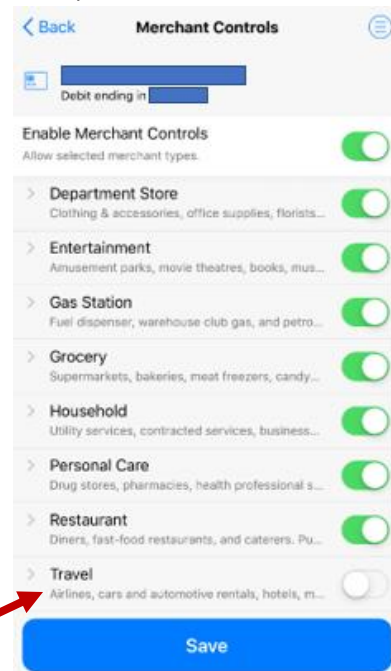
< Back

Merchant Controls

Debit ending in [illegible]

Enable Merchant Controls
Allow selected merchant types.

Department Store
Clothing & accessories, office supplies, florists...

Entertainment
Amusement parks, movie theatres, books, mus...

Gas Station
Fuel dispenser, warehouse club gas, and petro...

Grocery
Supermarkets, bakeries, meat freezers, candy...

Household
Utility services, contracted services, business...

Personal Care
Drug stores, pharmacies, health professional s...

Restaurant
Diners, fast-food restaurants, and caterers. Pu...

Travel
Airlines, cars and automotive rentals, hotels, m...

Save